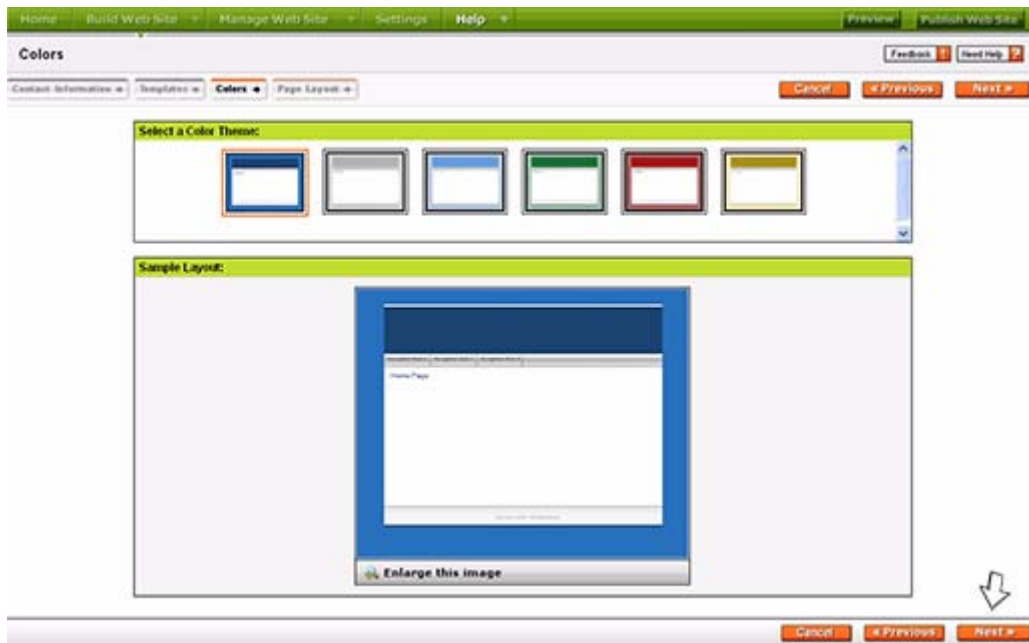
Home Build Web Site Manage Web Site Settings Help Preview Publish Web Site

Colors

Feedback Need Help

Contact Information Templates Colors Page Layout

Cancel « Previous Next »

Select a Color Theme:

Sample Layout:

Home Page

Enlarge this image

Cancel « Previous Next »